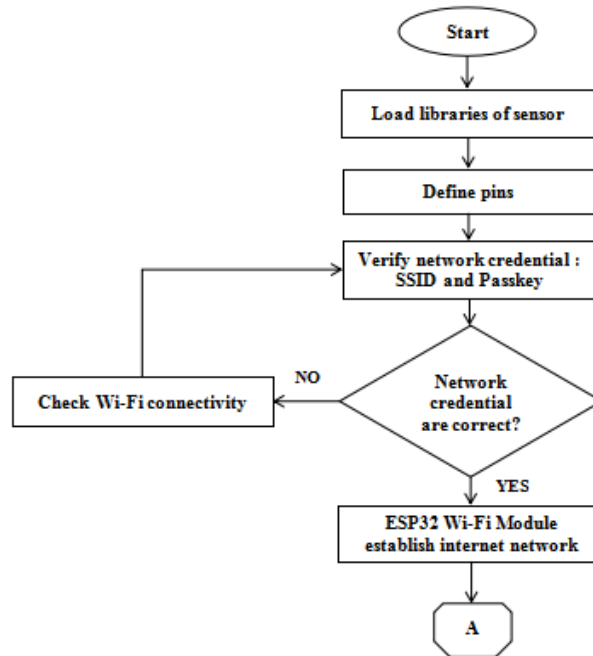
Start

Load libraries of sensor

Define pins

Verify network credential : SSID and Passkey

Network credential are correct?

NO

Check Wi-Fi connectivity

YES

ESP32 Wi-Fi Module establish internet network

A